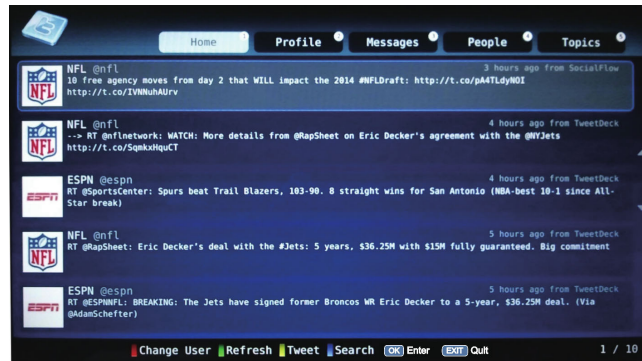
Home 1 Profile 2 Messages 3 People 4 Topics 5

NFL @nfl
3 hours ago from SocialFlow
10 free agency moves from day 2 that WILL impact the 2014 #NFLDraft: http://t.co/pA4TLdyNOI http://t.co/IVNNuhAUrv

NFL @nfl
4 hours ago from TweetDeck
--> RT @nflnetwork: WATCH: More details from @RapSheet on Eric Decker's agreement with the @NYJets http://t.co/SqmkxHquCT

ESPN @espn
4 hours ago from TweetDeck
RT @SportsCenter: Spurs beat Trail Blazers, 103-90. 8 straight wins for San Antonio (NBA-best 10-1 since All-Star break)

NFL @nfl
5 hours ago from TweetDeck
RT @RapSheet: Eric Decker's deal with the #Jets: 5 years, $36.25M with $15M fully guaranteed. Big commitment

ESPN @espn
5 hours ago from TweetDeck
RT @ESPNNFL: BREAKING: The Jets have signed former Broncos WR Eric Decker to a 5-year, $36.25M deal. (Via @AdamSchefter)

Change User Refresh Tweet Search OK Enter EXIT Quit 1 / 10